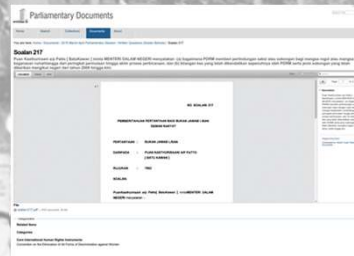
Parliamentary Documents

Soalan 217

NO. SOALAN: 217

PEMBERITAHUAN PERTANYAAN BAGI BUKAAN LISAN DEWAN RAKYAT

PERTANYAAN : BUKAN LISAN

DARIPADA : PUAN KASTHURIRAANI A/P PATTO [ BATU KAWAN ]

SOALAN : 7662

SOALAN :

Puan Kasthuriraani a/p Patto [ Batu Kawan ] minta MENTERI DALAM NEGERI menyatakan :

File

Related Items

Categories

Convention on the Elimination of All Forms of Discrimination against Women